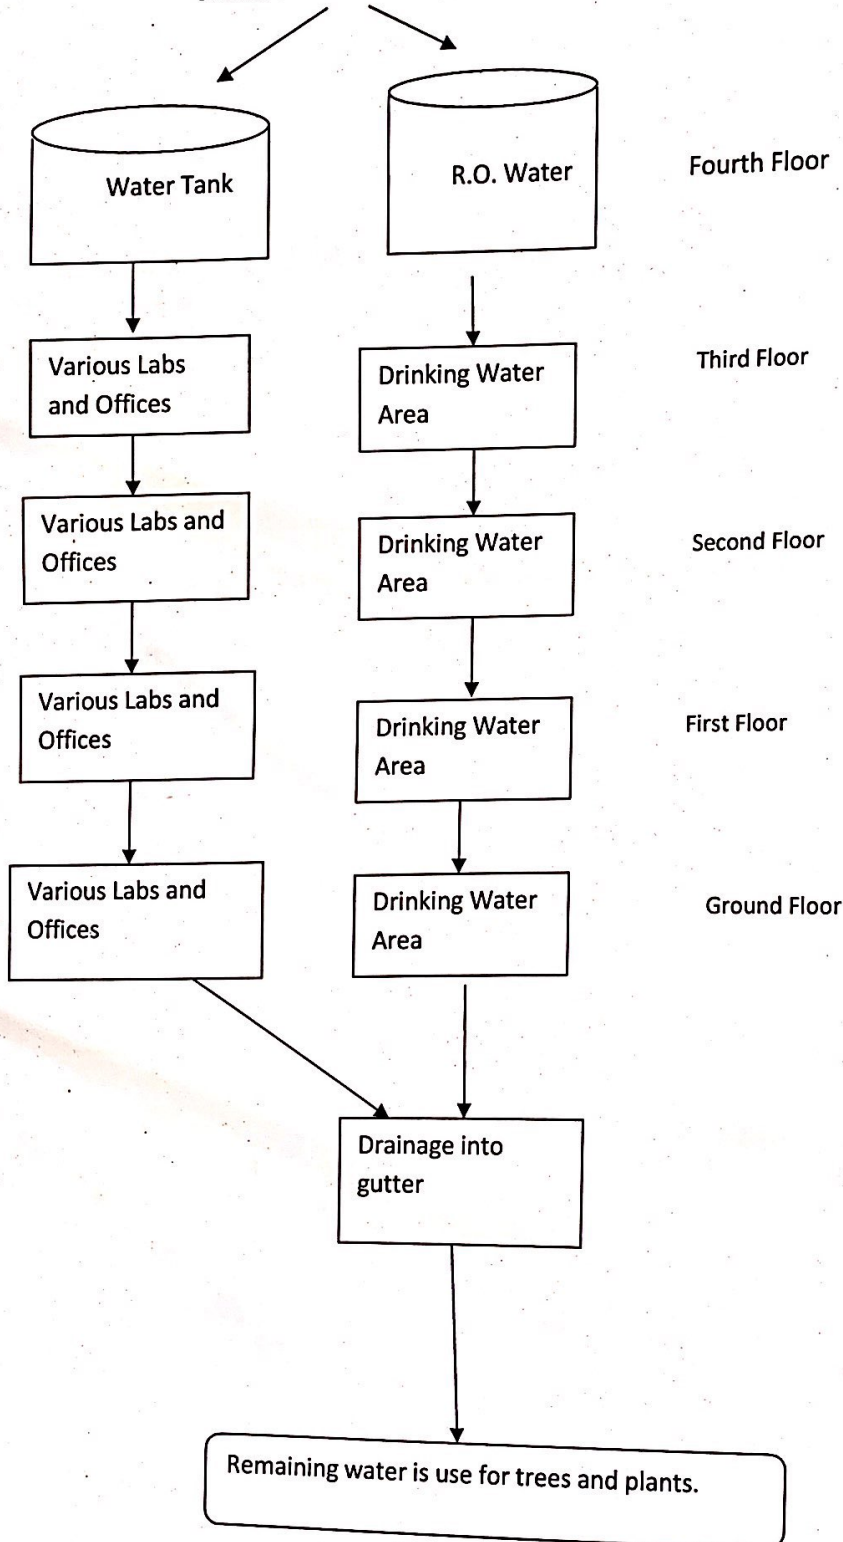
Water Tank

R.O. Water

Fourth Floor

Various Labs and Offices

Drinking Water Area

Third Floor

Various Labs and Offices

Drinking Water Area

Second Floor

Various Labs and Offices

Drinking Water Area

First Floor

Various Labs and Offices

Drinking Water Area

Ground Floor

Drainage into gutter

Remaining water is use for trees and plants.